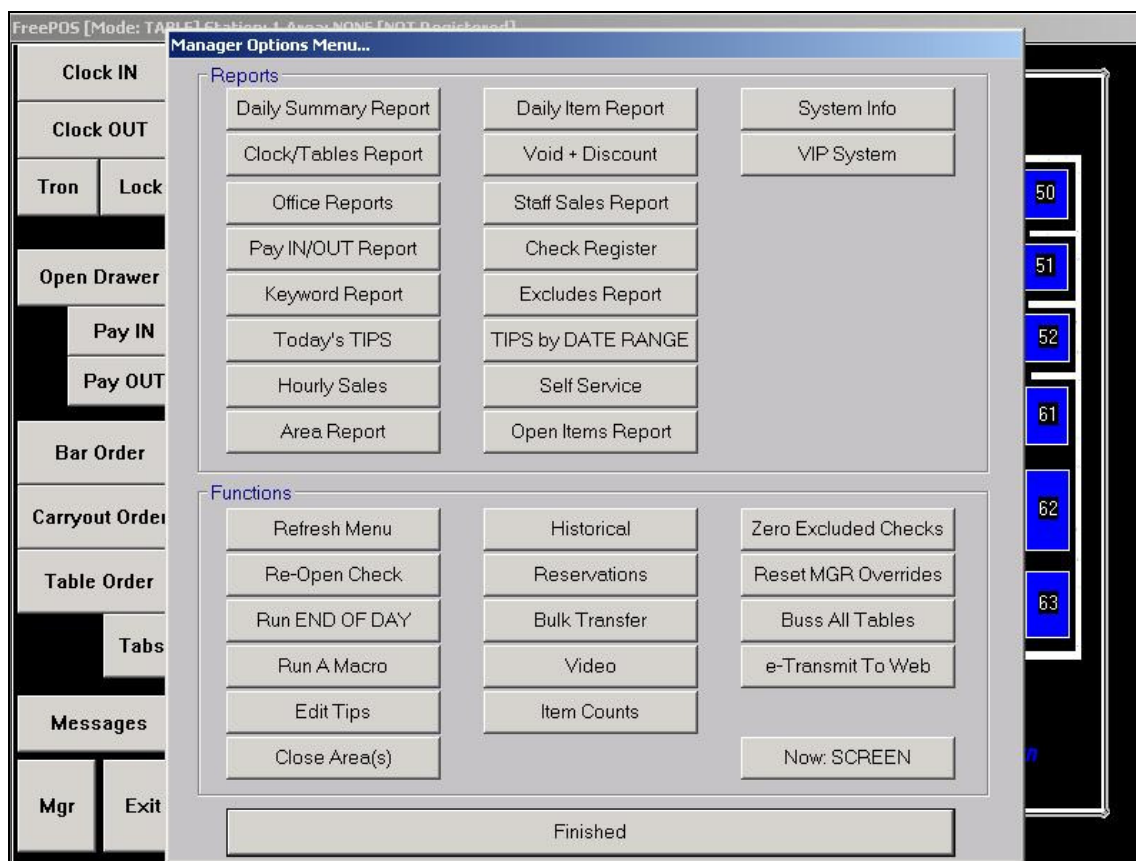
FreePOS [Mode: TA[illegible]

Manager Options Menu...

Clock IN

Clock OUT

Tron

Lock

Open Drawer

Pay IN

Pay OUT

Bar Order

Carryout Order

Table Order

Tabs

Messages

Mgr

Exit

Reports

Daily Summary Report

Daily Item Report

System Info

Clock/Tables Report

Void + Discount

VIP System

Office Reports

Staff Sales Report

Pay IN/OUT Report

Check Register

Keyword Report

Excludes Report

Today's TIPS

TIPS by DATE RANGE

Hourly Sales

Self Service

Area Report

Open Items Report

Functions

Refresh Menu

Historical

Zero Excluded Checks

Re-Open Check

Reservations

Reset MGR Overrides

Run END OF DAY

Bulk Transfer

Buss All Tables

Run A Macro

Video

e-Transmit To Web

Edit Tips

Item Counts

Close Area(s)

Now: SCREEN

Finished

50

51

52

61

62

63